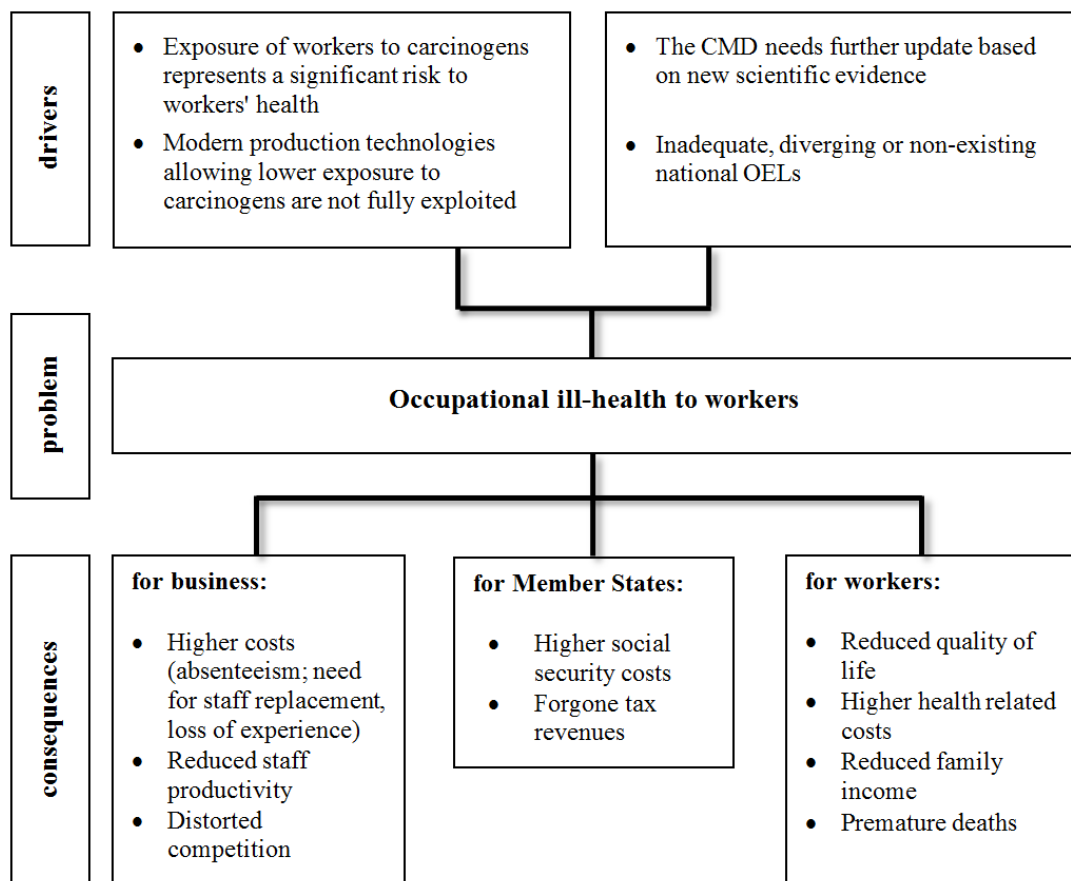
drivers

• Exposure of workers to carcinogens represents a significant risk to workers' health
• Modern production technologies allowing lower exposure to carcinogens are not fully exploited

• The CMD needs further update based on new scientific evidence
• Inadequate, diverging or non-existing national OELs

problem

**Occupational ill-health to workers**

consequences

**for business:**
• Higher costs (absenteeism; need for staff replacement, loss of experience)
• Reduced staff productivity
• Distorted competition

**for Member States:**
• Higher social security costs
• Forgone tax revenues

**for workers:**
• Reduced quality of life
• Higher health related costs
• Reduced family income
• Premature deaths